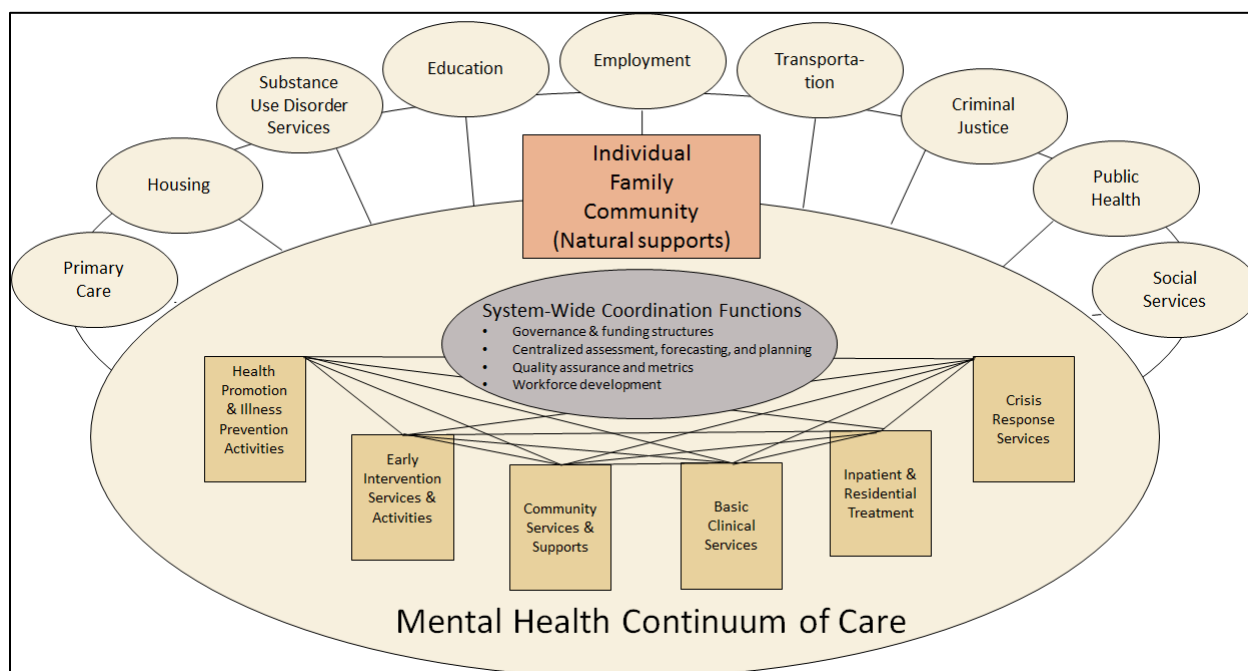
Primary Care

Housing

Substance Use Disorder Services

Education

Employment

Transportation

Criminal Justice

Public Health

Social Services

Individual
Family
Community
(Natural supports)

System-Wide Coordination Functions
- Governance & funding structures
- Centralized assessment, forecasting, and planning
- Quality assurance and metrics
- Workforce development

Health Promotion & Illness Prevention Activities

Early Intervention Services & Activities

Community Services & Supports

Basic Clinical Services

Inpatient & Residential Treatment

Crisis Response Services

Mental Health Continuum of Care